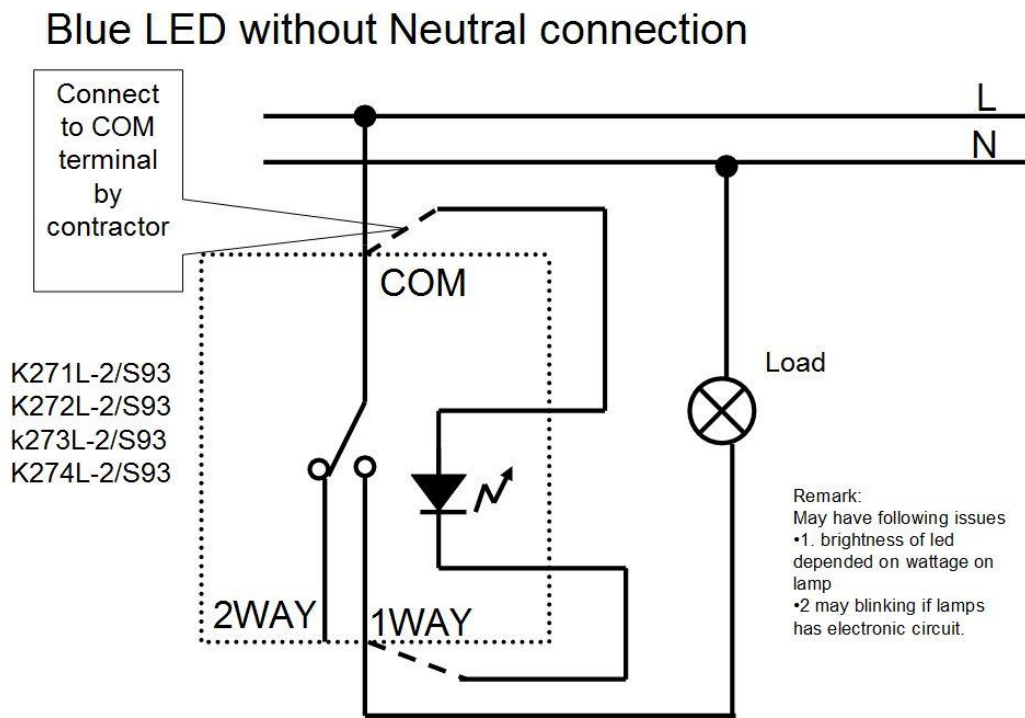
Blue LED without Neutral connection

Connect to COM terminal by contractor

L

N

COM

K271L-2/S93
K272L-2/S93
k273L-2/S93
K274L-2/S93

Load

2WAY

1WAY

Remark:
May have following issues
•1. brightness of led depended on wattage on lamp
•2 may blinking if lamps has electronic circuit.